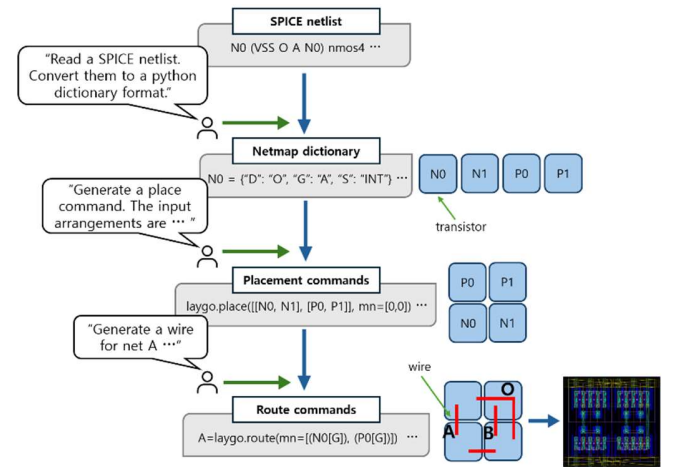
SPICE netlist

N0 (VSS O A N0) nmos4 ···

"Read a SPICE netlist. Convert them to a python dictionary format."

Netmap dictionary

N0 = {"D": "O", "G": "A", "S": "INT"} ···

N0

N1

P0

P1

transistor

"Generate a place command. The input arrangements are ··· "

Placement commands

laygo.place([[N0, N1], [P0, P1]], mn=[0,0]) ···

P0

P1

N0

N1

"Generate a wire for net A ···"

wire

O

A

B

Route commands

A=laygo.route(mn=[(N0[G]), (P0[G])]) ···